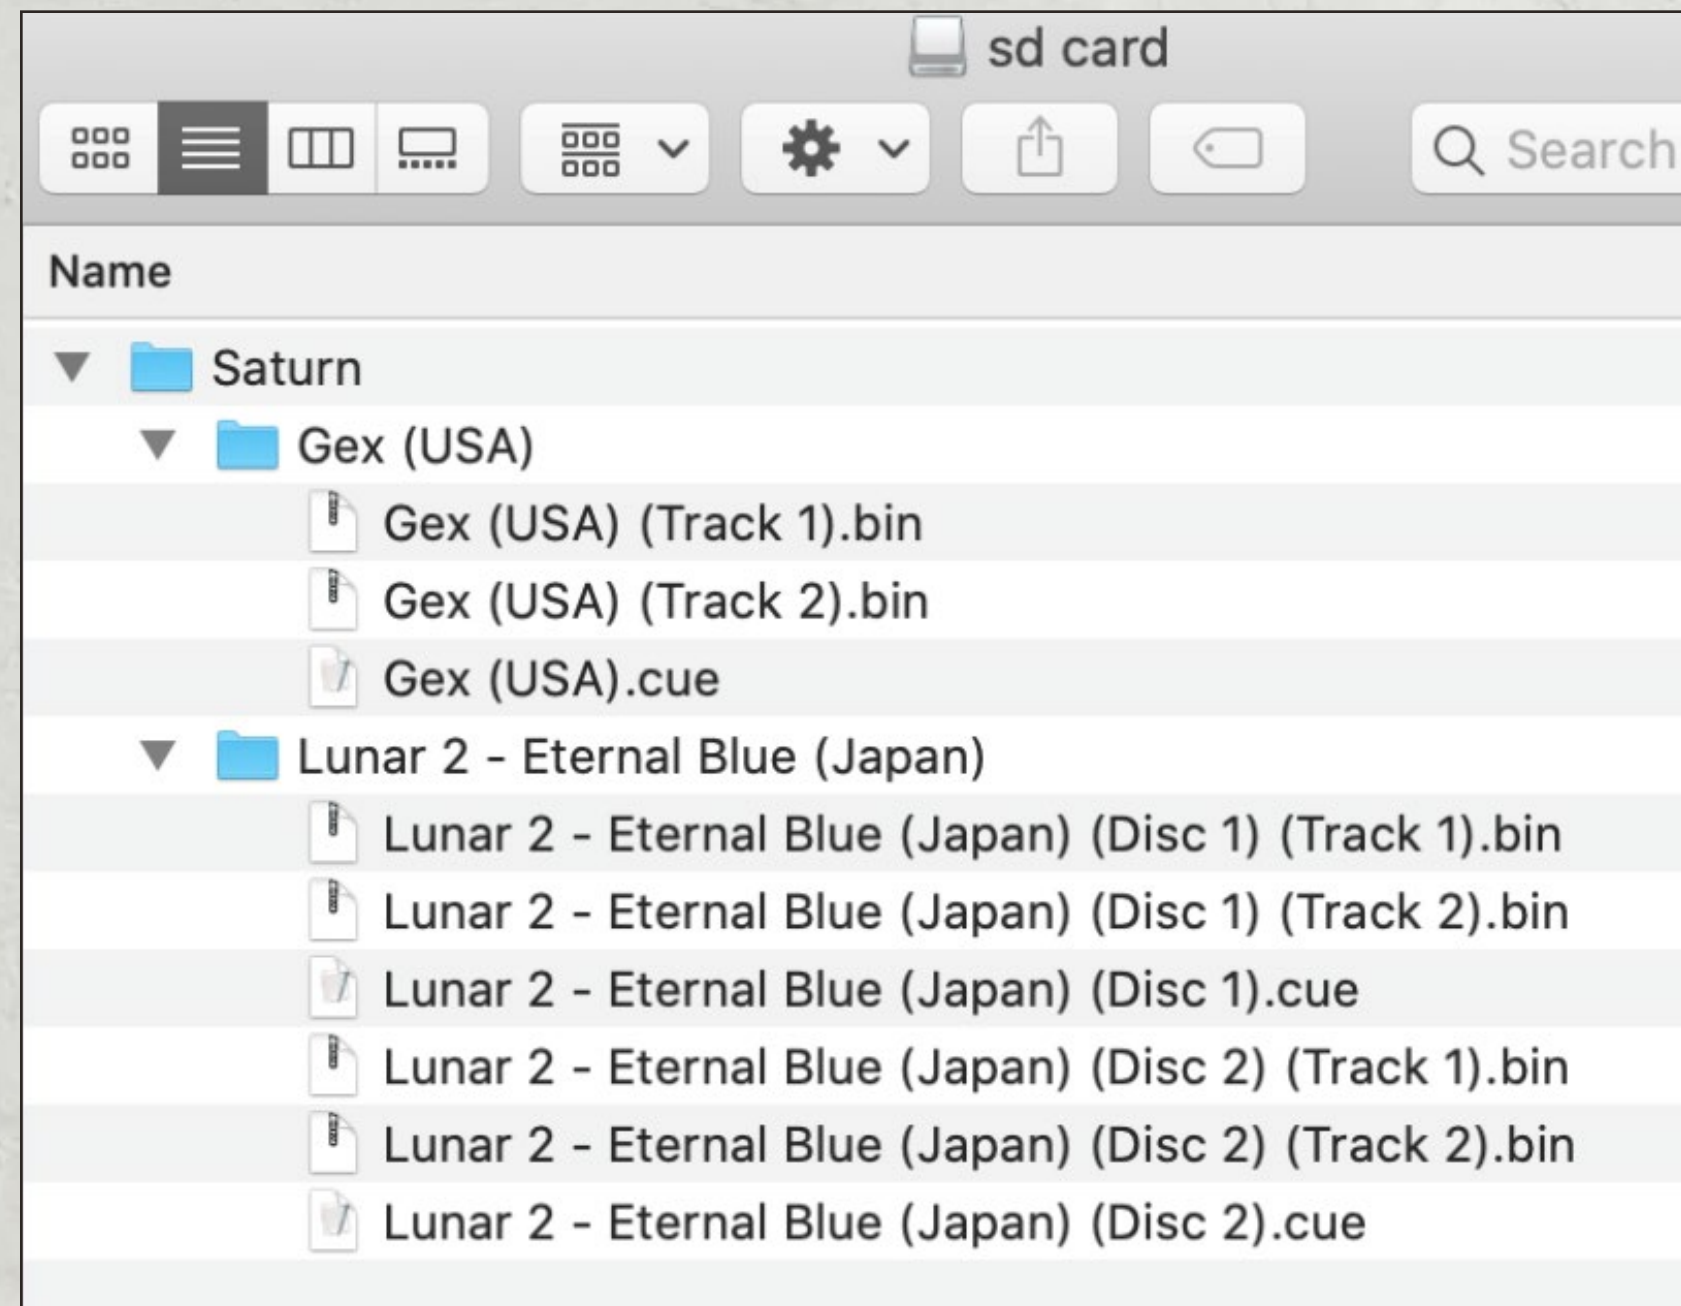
sd card

Search

Name

Saturn
Gex (USA)
Gex (USA) (Track 1).bin
Gex (USA) (Track 2).bin
Gex (USA).cue
Lunar 2 - Eternal Blue (Japan)
Lunar 2 - Eternal Blue (Japan) (Disc 1) (Track 1).bin
Lunar 2 - Eternal Blue (Japan) (Disc 1) (Track 2).bin
Lunar 2 - Eternal Blue (Japan) (Disc 1).cue
Lunar 2 - Eternal Blue (Japan) (Disc 2) (Track 1).bin
Lunar 2 - Eternal Blue (Japan) (Disc 2) (Track 2).bin
Lunar 2 - Eternal Blue (Japan) (Disc 2).cue